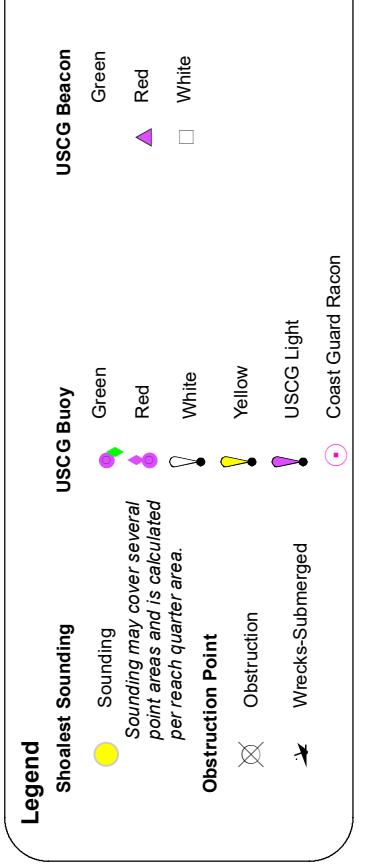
Legend

Shoalest Sounding

Sounding

Sounding may cover several point areas and is calculated per reach quarter area.

Obstruction Point

Obstruction

Wrecks-Submerged

USCG Buoy

Green

Red

White

Yellow

USCG Light

Coast Guard Racon

USCG Beacon

Green

Red

White